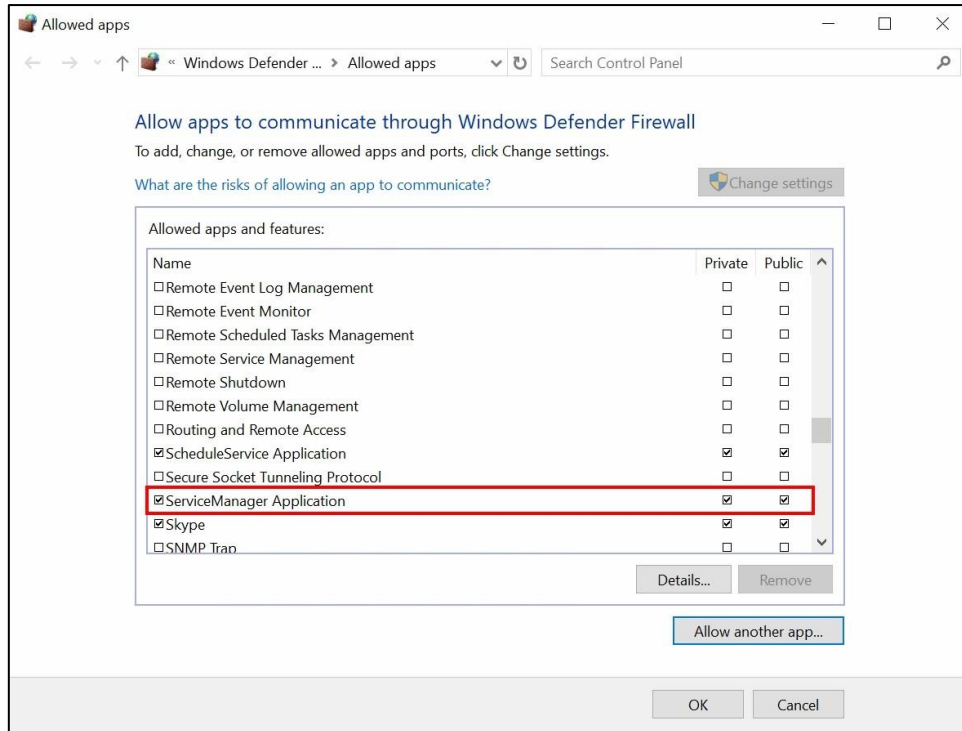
Allowed apps

« Windows Defender ... › Allowed apps

Search Control Panel

Allow apps to communicate through Windows Defender Firewall

To add, change, or remove allowed apps and ports, click Change settings.

What are the risks of allowing an app to communicate?

Change settings

Allowed apps and features:

| Name | Private | Public |
|---|---|---|
| ☐ Remote Event Log Management | ☐ | ☐ |
| ☐ Remote Event Monitor | ☐ | ☐ |
| ☐ Remote Scheduled Tasks Management | ☐ | ☐ |
| ☐ Remote Service Management | ☐ | ☐ |
| ☐ Remote Shutdown | ☐ | ☐ |
| ☐ Remote Volume Management | ☐ | ☐ |
| ☐ Routing and Remote Access | ☐ | ☐ |
| ☑ ScheduleService Application | ☑ | ☑ |
| ☐ Secure Socket Tunneling Protocol | ☐ | ☐ |
| ☑ ServiceManager Application | ☑ | ☑ |
| ☑ Skype | ☑ | ☑ |
| ☐ SNMP Trap | ☐ | ☐ |

Details...

Remove

Allow another app...

OK

Cancel